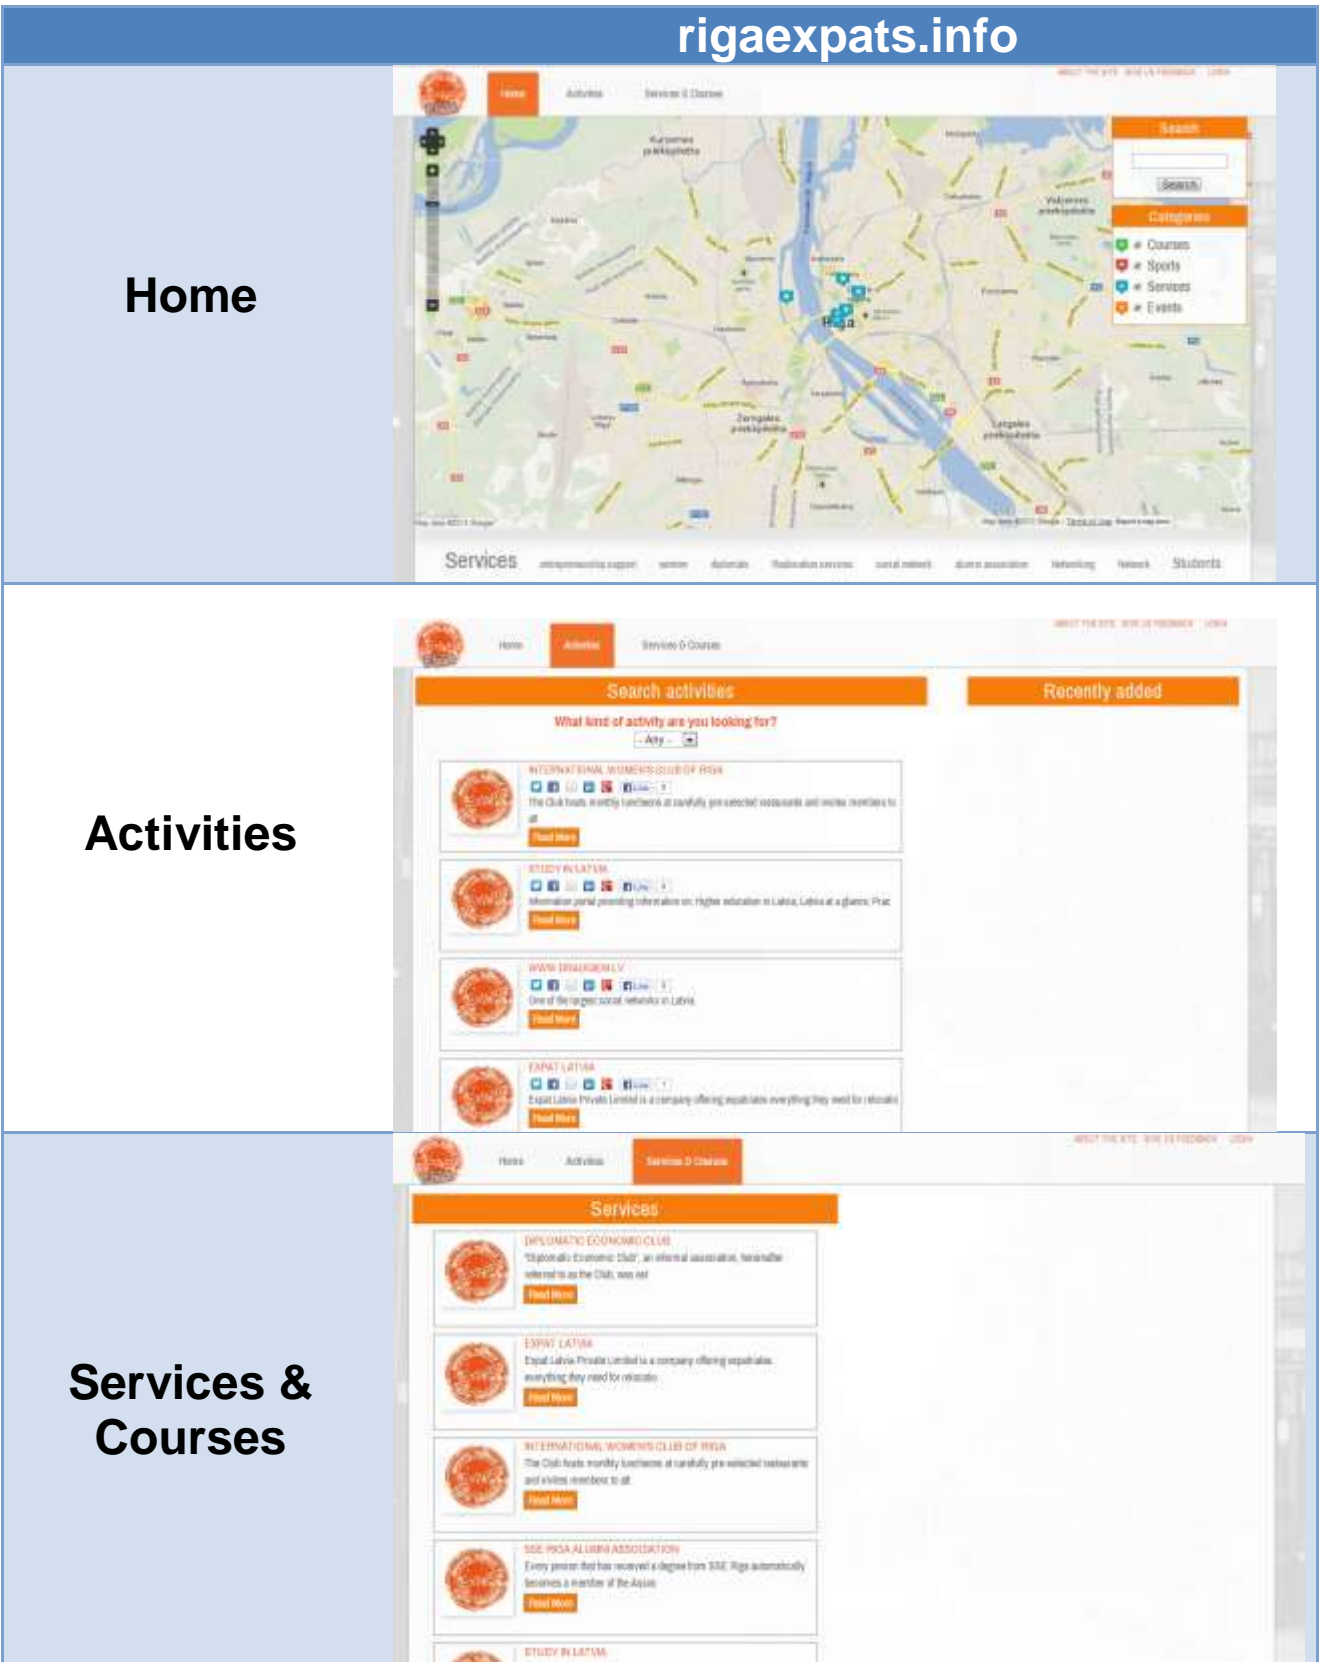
rigaexpats.info

Home

Home Activities Services & Courses

Search

Search

Categories

Courses

Sports

Services

Events

Rīga

Zemgales priekšpilsēta

Latgales priekšpilsēta

Kurzemes priekšpilsēta

Vidzemes priekšpilsēta

Services

Students

Activities

Home Activities Services & Courses

Search activities

Recently added

What kind of activity are you looking for?

- Any -

INTERNATIONAL WOMEN'S CLUB OF RIGA

The Club hosts monthly luncheons at carefully pre-selected restaurants and invites members to all

Read More

STUDY IN LATVIA

Information portal providing information on: Higher education in Latvia, Latvia at a glance, Prac

Read More

WWW.DRAUGIEM.LV

One of the largest social networks in Latvia.

Read More

EXPAT LATVIA

Expat Latvia Private Limited is a company offering expatriates everything they need for relocatio

Read More

Services & Courses

Home Activities Services & Courses

Services

DIPLOMATIC ECONOMIC CLUB

"Diplomatic Economic Club", an informal association, hereinafter referred to as the Club, was est

Read More

EXPAT LATVIA

Expat Latvia Private Limited is a company offering expatriates everything they need for relocatio

Read More

INTERNATIONAL WOMEN'S CLUB OF RIGA

The Club hosts monthly luncheons at carefully pre-selected restaurants and invites members to all

Read More

SSE RIGA ALUMNI ASSOCIATION

Every person that has received a degree from SSE Riga automatically becomes a member of the Assoc

Read More

STUDY IN LATVIA